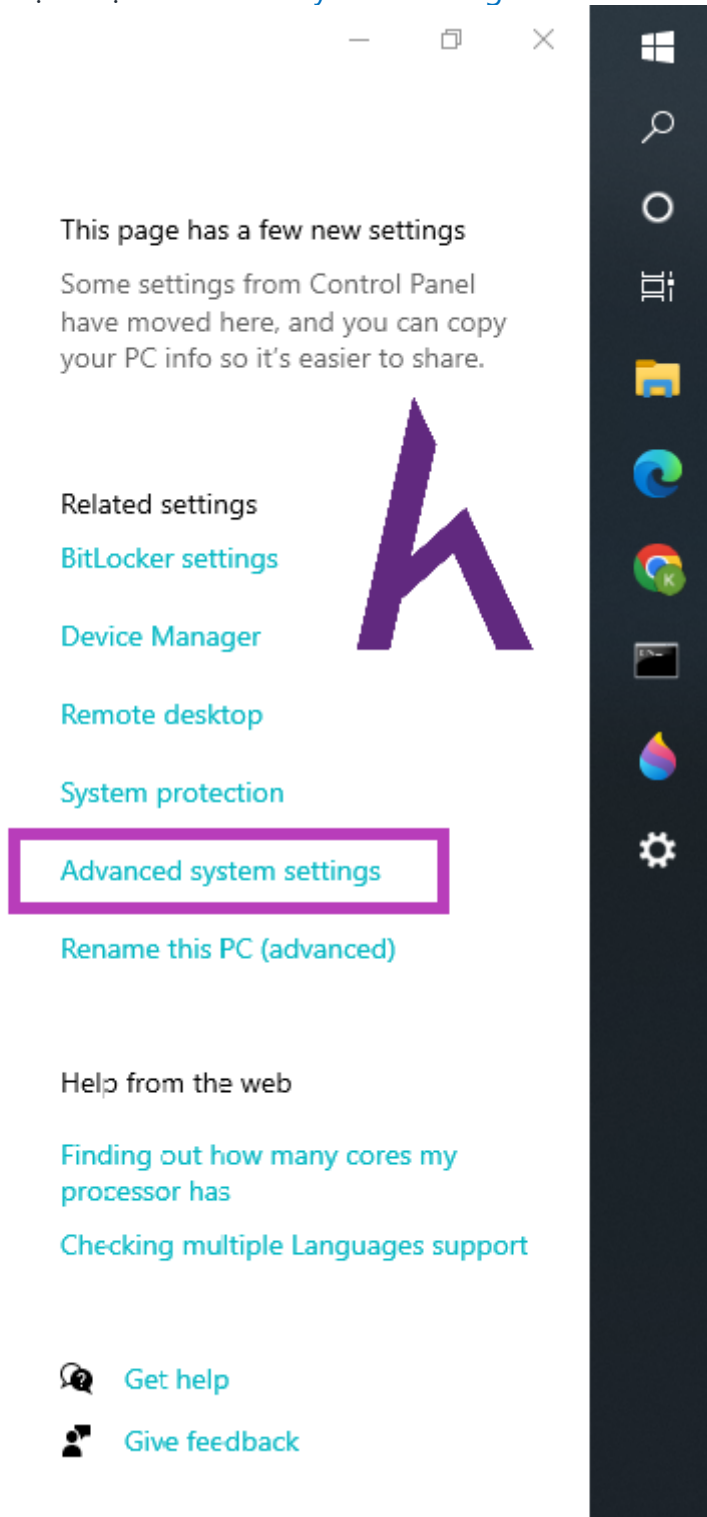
This page has a few new settings

Some settings from Control Panel have moved here, and you can copy your PC info so it's easier to share.

Related settings

BitLocker settings

Device Manager

Remote desktop

System protection

Advanced system settings

Rename this PC (advanced)

Help from the web

Finding out how many cores my processor has

Checking multiple Languages support

Get help

Give feedback